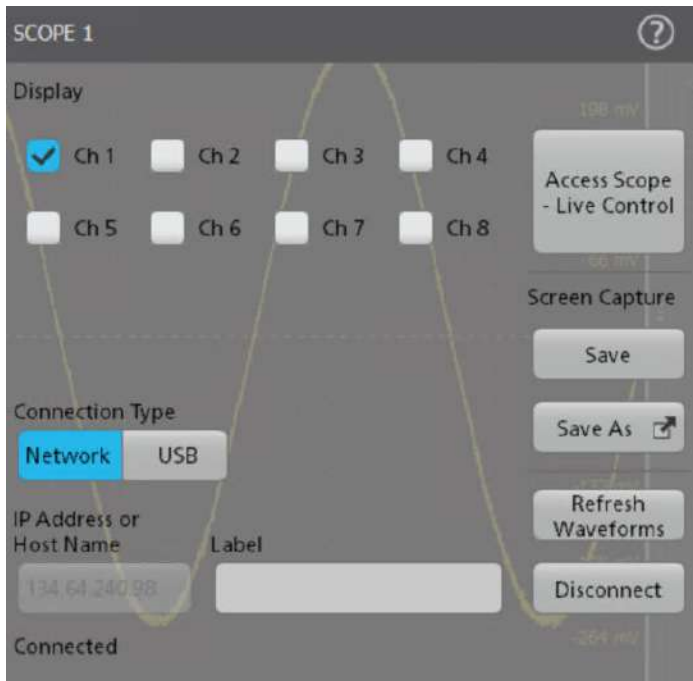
SCOPE 1

Display

198 mV

Ch 1
Ch 2
Ch 3
Ch 4

Access Scope - Live Control

Ch 5
Ch 6
Ch 7
Ch 8

-66 mV

Screen Capture

Save

Connection Type

Network
USB

Save As

Refresh Waveforms

IP Address or Host Name

Label

134.64.240.98

Disconnect

Connected

-264 mV